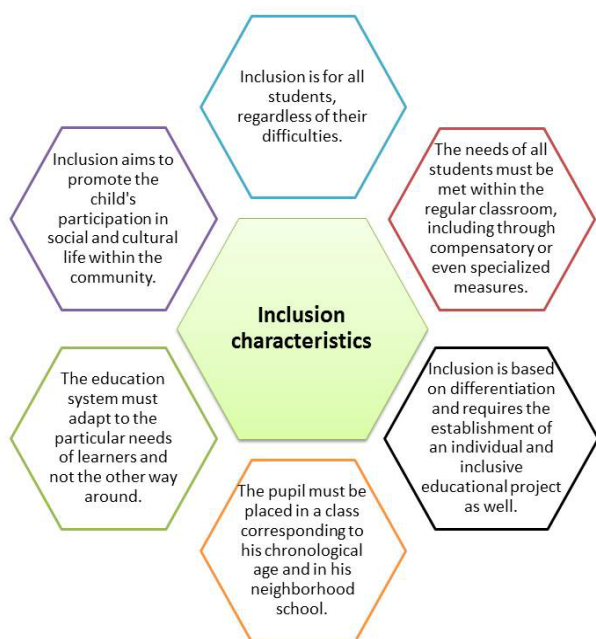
Inclusion is for all students, regardless of their difficulties.

Inclusion aims to promote the child's participation in social and cultural life within the community.

The needs of all students must be met within the regular classroom, including through compensatory or even specialized measures.

Inclusion characteristics

The education system must adapt to the particular needs of learners and not the other way around.

Inclusion is based on differentiation and requires the establishment of an individual and inclusive educational project as well.

The pupil must be placed in a class corresponding to his chronological age and in his neighborhood school.